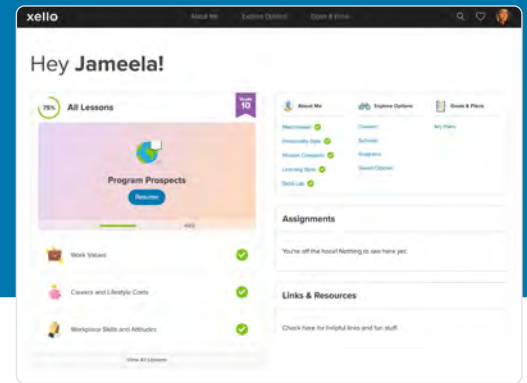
xello

About Me

Explore Options

Goals & Plans

Hey Jameela!

75%

All Lessons

Grade 10

Program Prospects

Resume

4/10

Work Values

Careers and Lifestyle Costs

Workplace Skills and Attitudes

View All Lessons

About Me

Matchmaker

Personality Style

Mission Complete

Learning Style

Skills Lab

Explore Options

Careers

Schools

Programs

Saved Options

Goals & Plans

My Plans

Assignments

You're off the hook! Nothing to see here yet.

Links & Resources

Check here for helpful links and fun stuff.